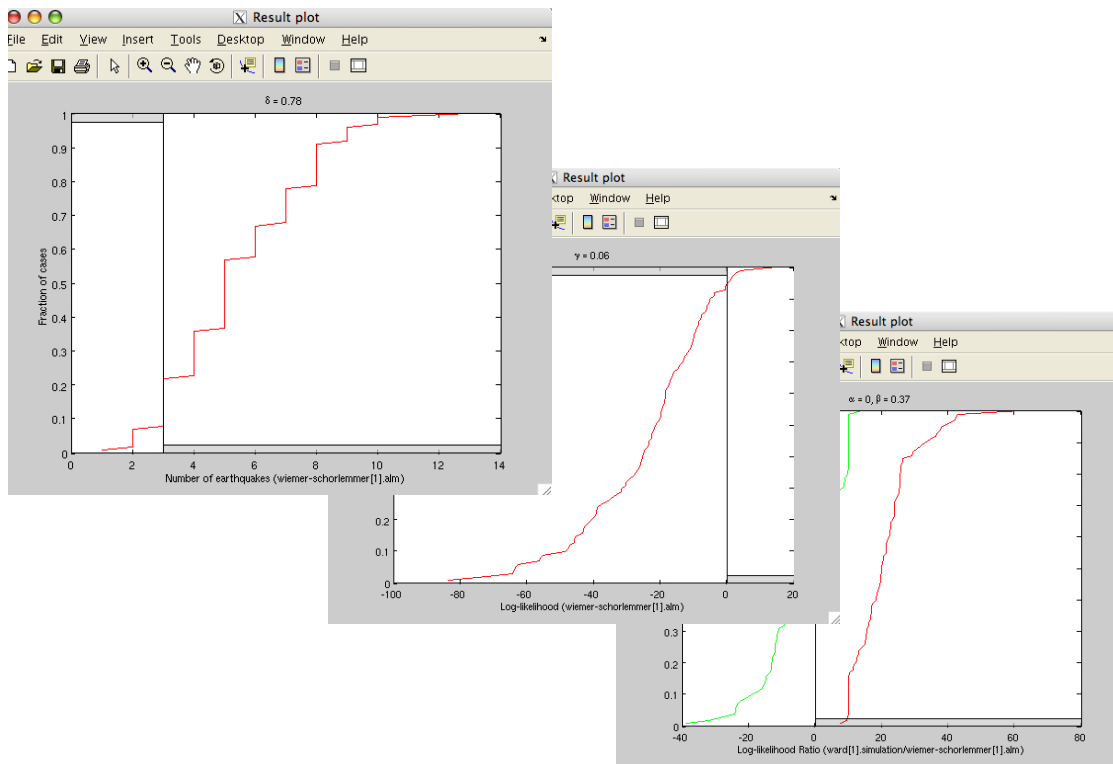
Result plot

File Edit View Insert Tools Desktop Window Help

δ = 0.78

Fraction of cases

1
0.9
0.8
0.7
0.6
0.5
0.4
0.3
0.2
0.1
0

0 2 4 6 8 10 12 14

Number of earthquakes (wiemer-schorlemmer[1].alm)

Result plot

ktop Window Help

γ = 0.06

0.2
0.1
0

-100 -80 -60 -40 -20 0 20

Log-likelihood (wiemer-schorlemmer[1].alm)

Result plot

ktop Window Help

α = 0, β = 0.37

0.3
0.2
0.1
0

-40 -20 0 20 40 60 80

Log-likelihood Ratio (ward[1].simulation/wiemer-schorlemmer[1].alm)